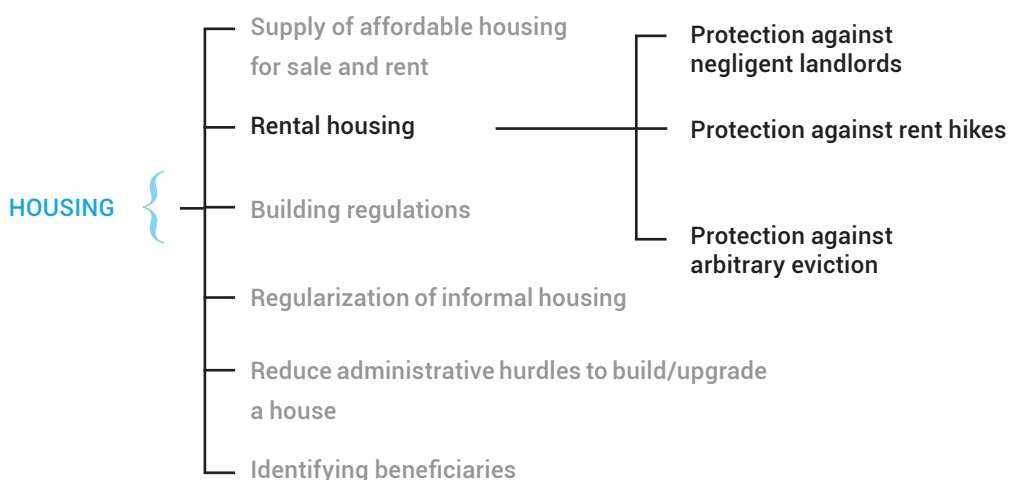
HOUSING

Supply of affordable housing for sale and rent

Rental housing

Protection against negligent landlords

Protection against rent hikes

Protection against arbitrary eviction

Building regulations

Regularization of informal housing

Reduce administrative hurdles to build/upgrade a house

Identifying beneficiaries